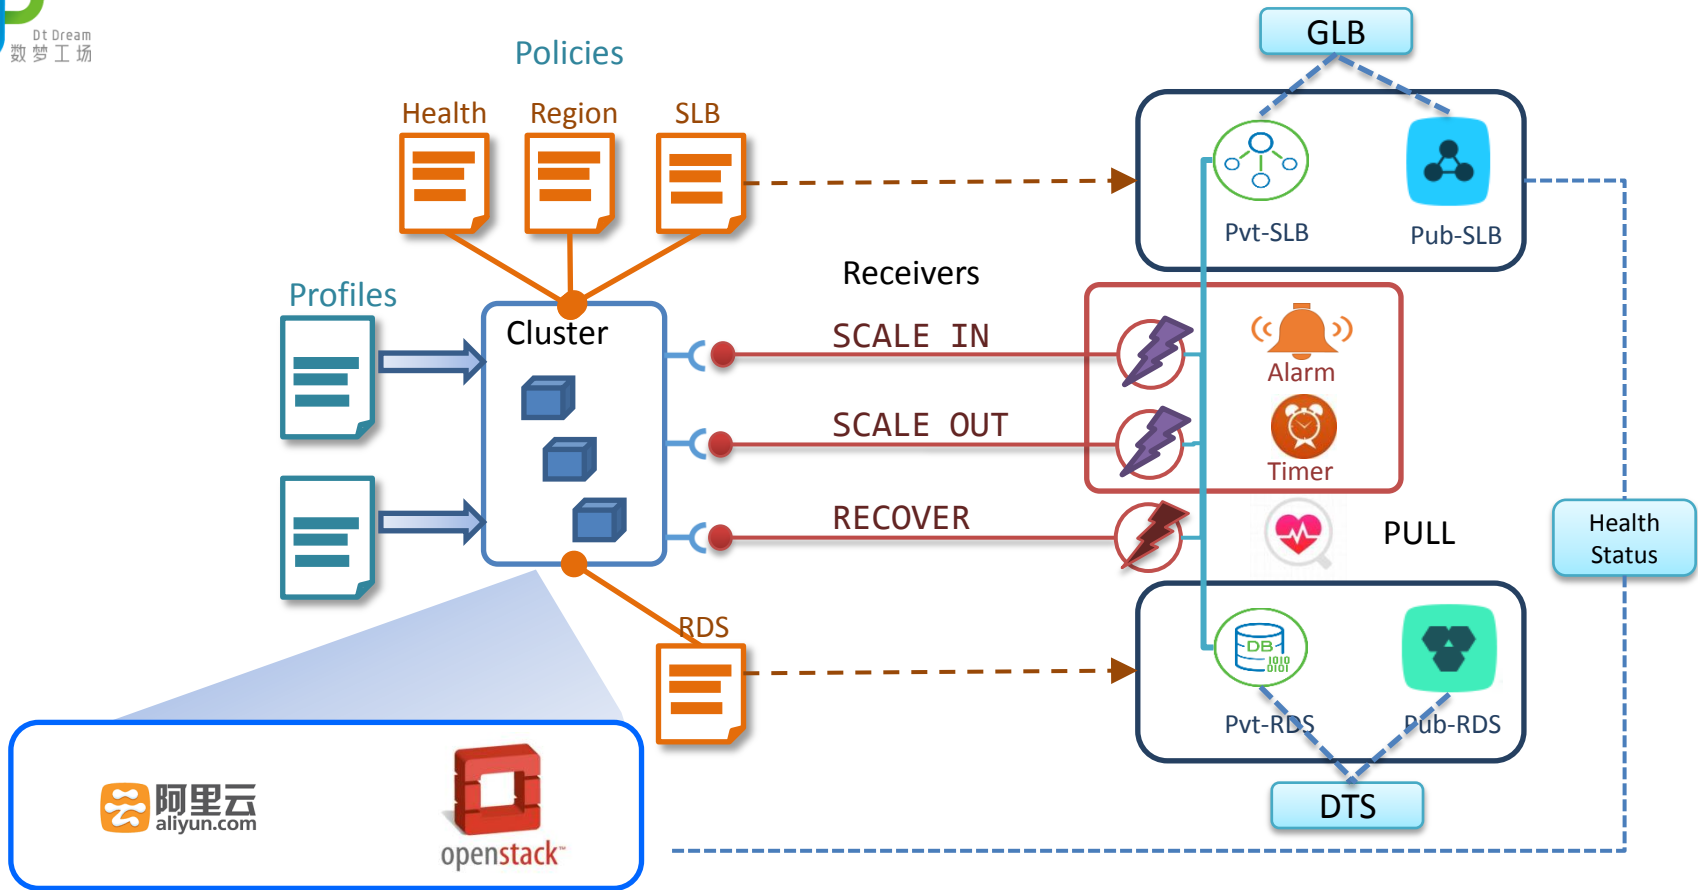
Dt Dream
数梦工场

Policies

Health

Region

SLB

GLB

Pvt-SLB

Pub-SLB

Profiles

Receivers

Cluster

SCALE IN

Alarm

SCALE OUT

Timer

RECOVER

PULL

Health Status

RDS

DB
1010
0101

Pvt-RDS

Pub-RDS

DTS

阿里云
aliyun.com

openstack